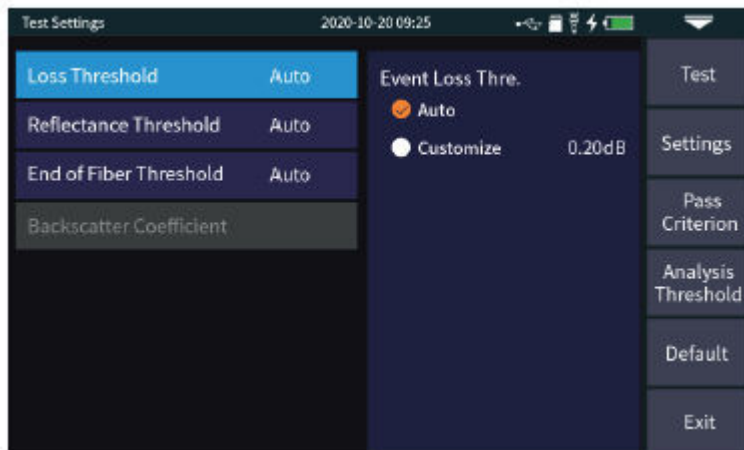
Test Settings 2020-10-20 09:25

Loss Threshold Auto

Reflectance Threshold Auto

End of Fiber Threshold Auto

Backscatter Coefficient

Event Loss Thre.

Auto

Customize 0.20dB

Test

Settings

Pass Criterion

Analysis Threshold

Default

Exit